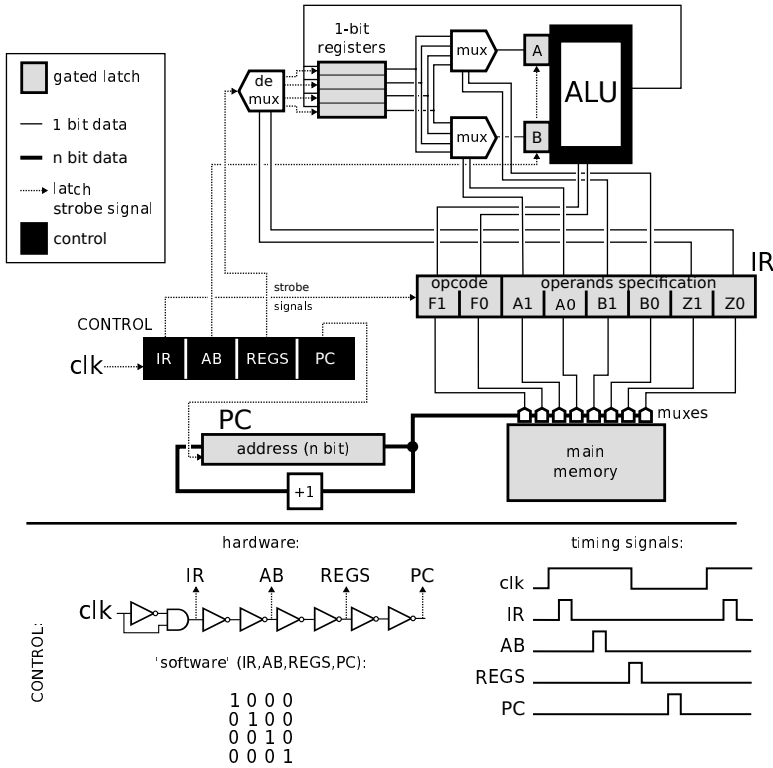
gated latch
1 bit data
n bit data
latch strobe signal
control

1-bit registers
de mux
mux
mux
A
B
ALU

IR
opcode
operands specification
F1
F0
A1
A0
B1
B0
Z1
Z0

strobe signals

CONTROL
clk
IR
AB
REGS
PC

PC
address (n bit)
+1
muxes
main memory

CONTROL:
hardware:
clk
IR
AB
REGS
PC
'software' (IR,AB,REGS,PC):
1 0 0 0
0 1 0 0
0 0 1 0
0 0 0 1

timing signals:
clk
IR
AB
REGS
PC